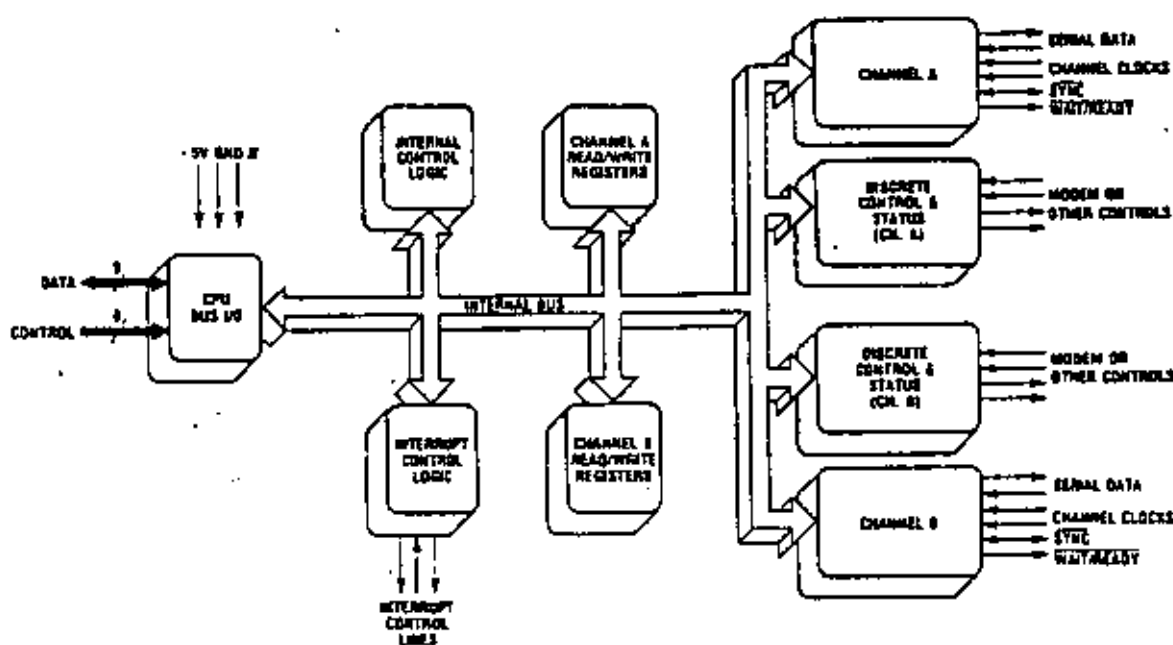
+5V GND Φ

DATA 8

CONTROL 6

CPU BUS I/O

INTERNAL CONTROL LOGIC

CHANNEL A READ/WRITE REGISTERS

INTERNAL BUS

INTERRUPT CONTROL LOGIC

CHANNEL B READ/WRITE REGISTERS

INTERRUPT CONTROL LINES

CHANNEL A

SERIAL DATA
CHANNEL CLOCKS
SYNC
WAIT/READY

DISCRETE CONTROL & STATUS (CH. A)

MODEM OR
OTHER CONTROLS

DISCRETE CONTROL & STATUS (CH. B)

MODEM OR
OTHER CONTROLS

CHANNEL B

SERIAL DATA
CHANNEL CLOCKS
SYNC
WAIT/READY